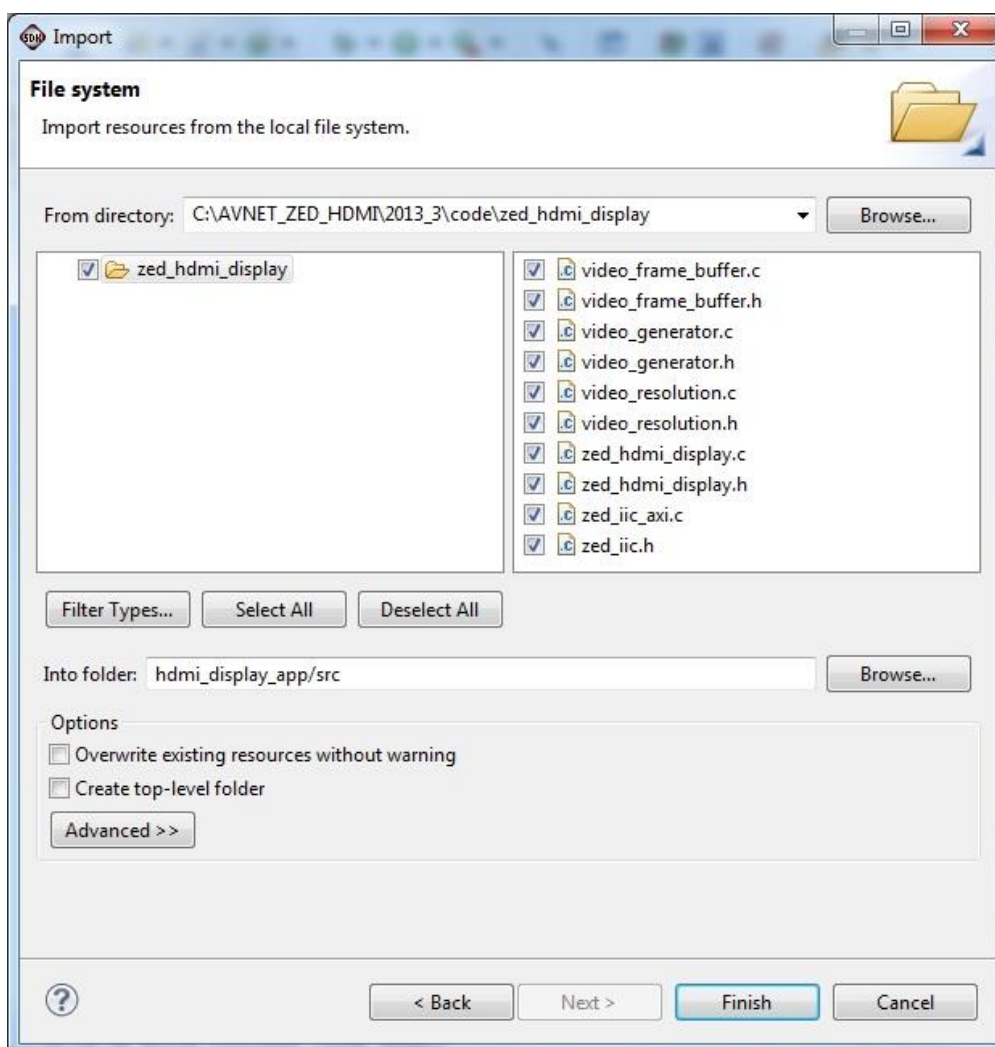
Import

File system

Import resources from the local file system.

From directory: C:\AVNET_ZED_HDMI\2013_3\code\zed_hdmi_display

Browse...

zed_hdmi_display

video_frame_buffer.c
video_frame_buffer.h
video_generator.c
video_generator.h
video_resolution.c
video_resolution.h
zed_hdmi_display.c
zed_hdmi_display.h
zed_iic_axi.c
zed_iic.h

Filter Types... Select All Deselect All

Into folder: hdmi_display_app/src

Browse...

Options

Overwrite existing resources without warning

Create top-level folder

Advanced >>

< Back Next > Finish Cancel